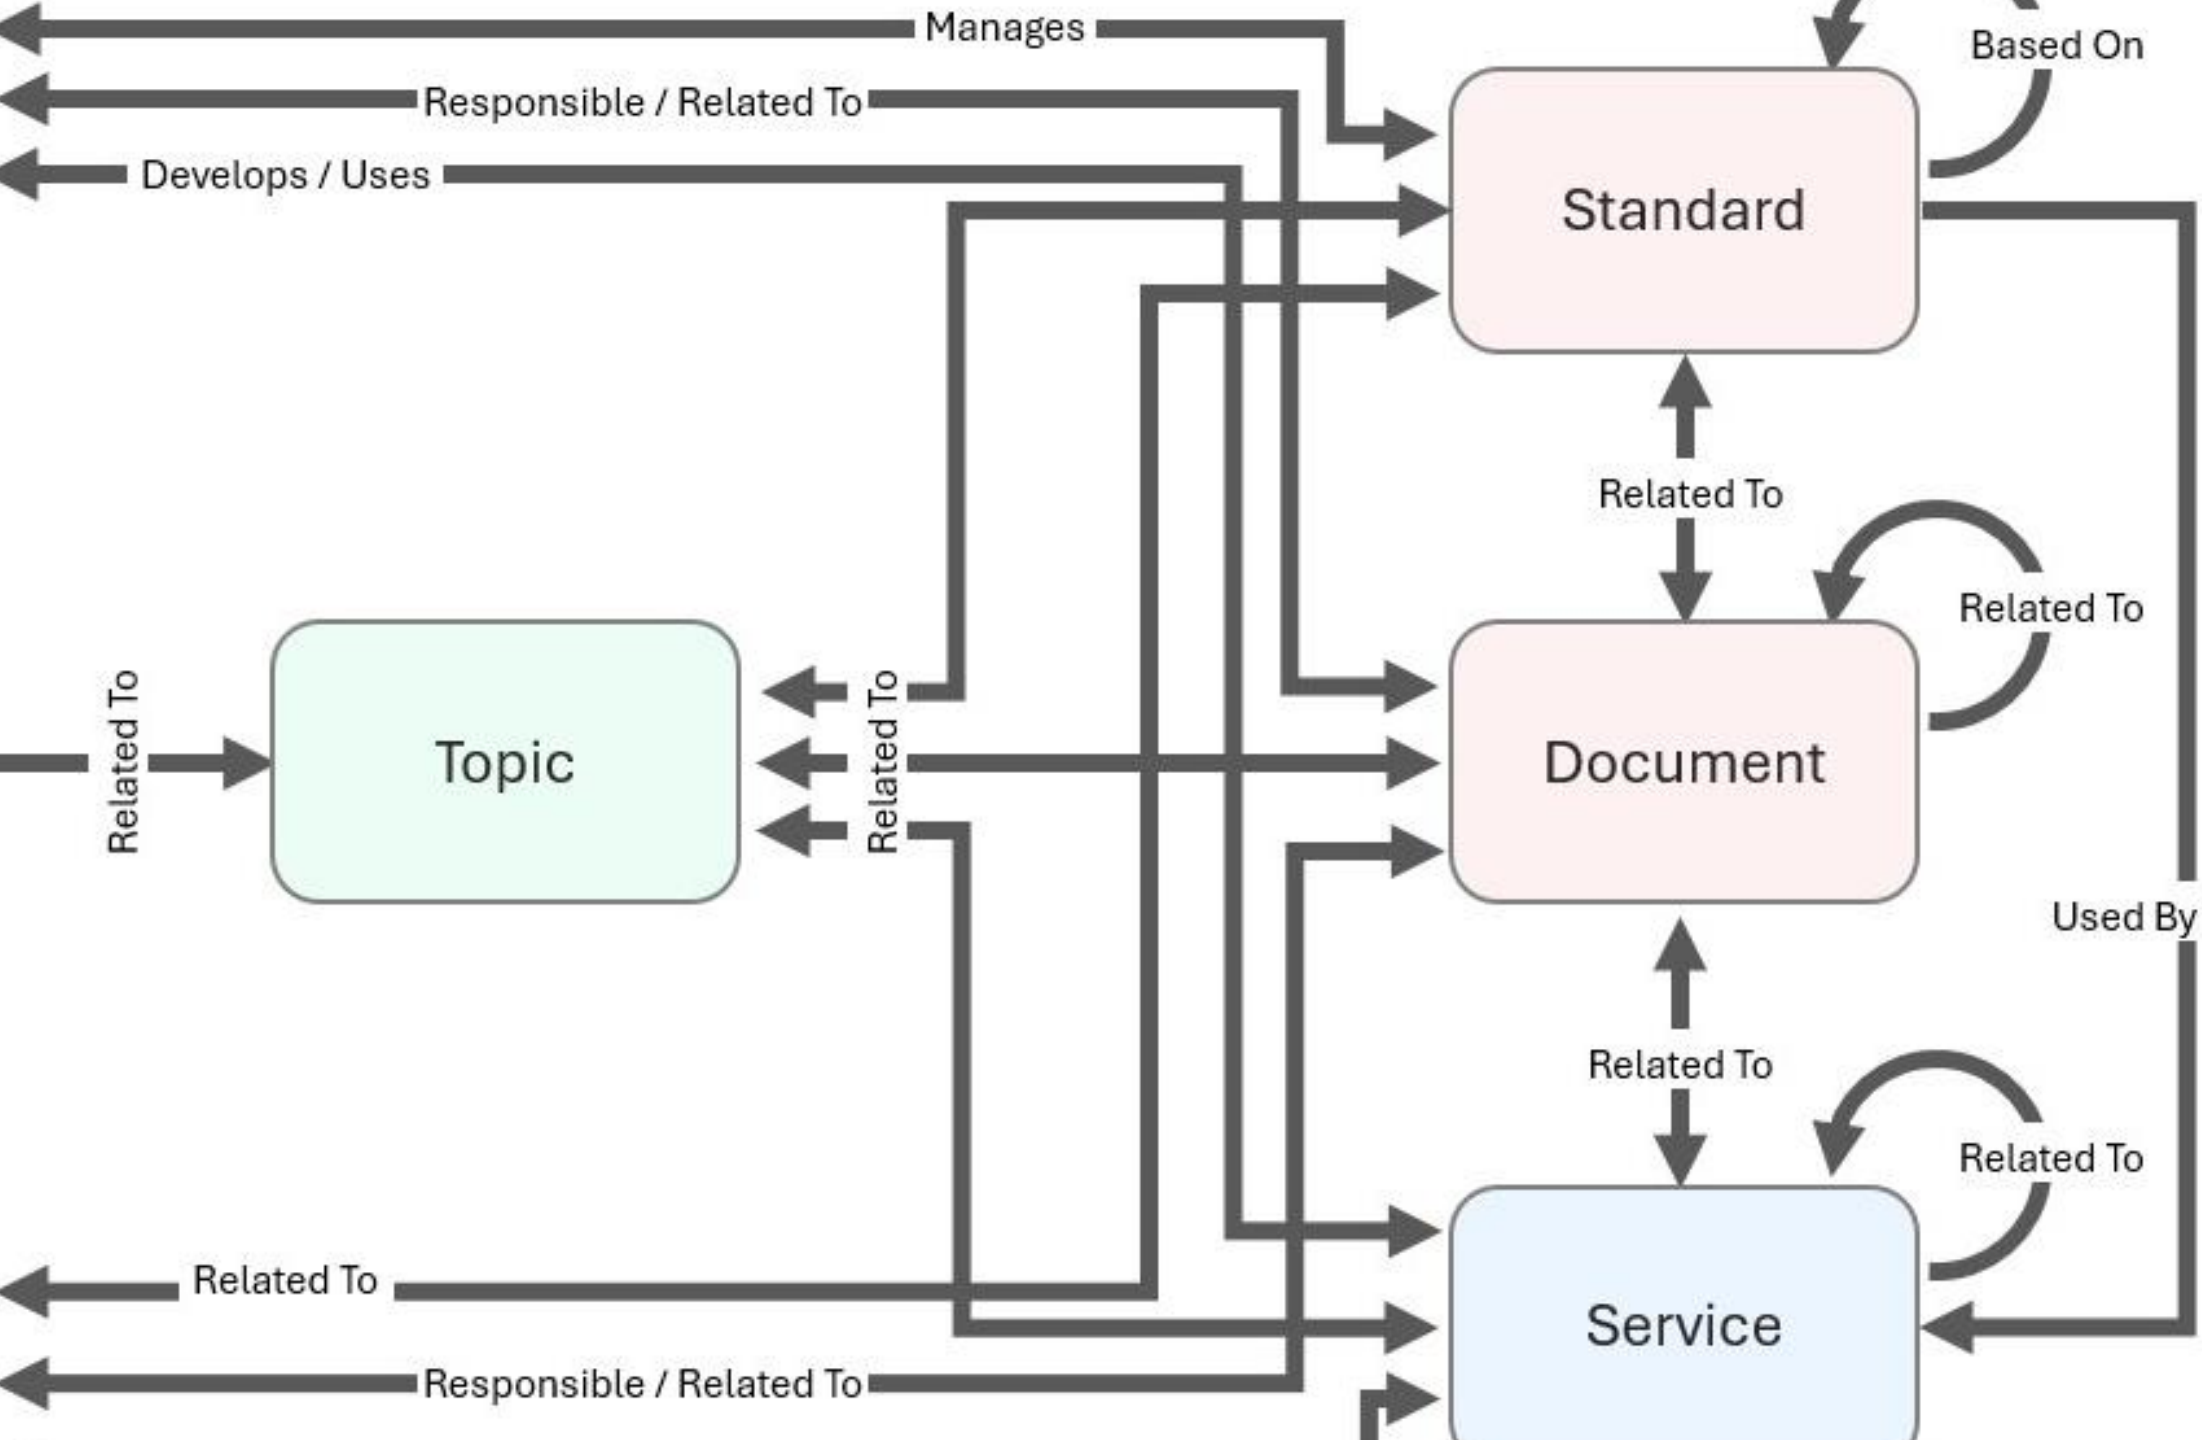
Manages

Based On

Responsible / Related To

Develops / Uses

Standard

Related To

Related To

Related To

Topic

Related To

Document

Used By

Related To

Related To

Related To

Service

Responsible / Related To